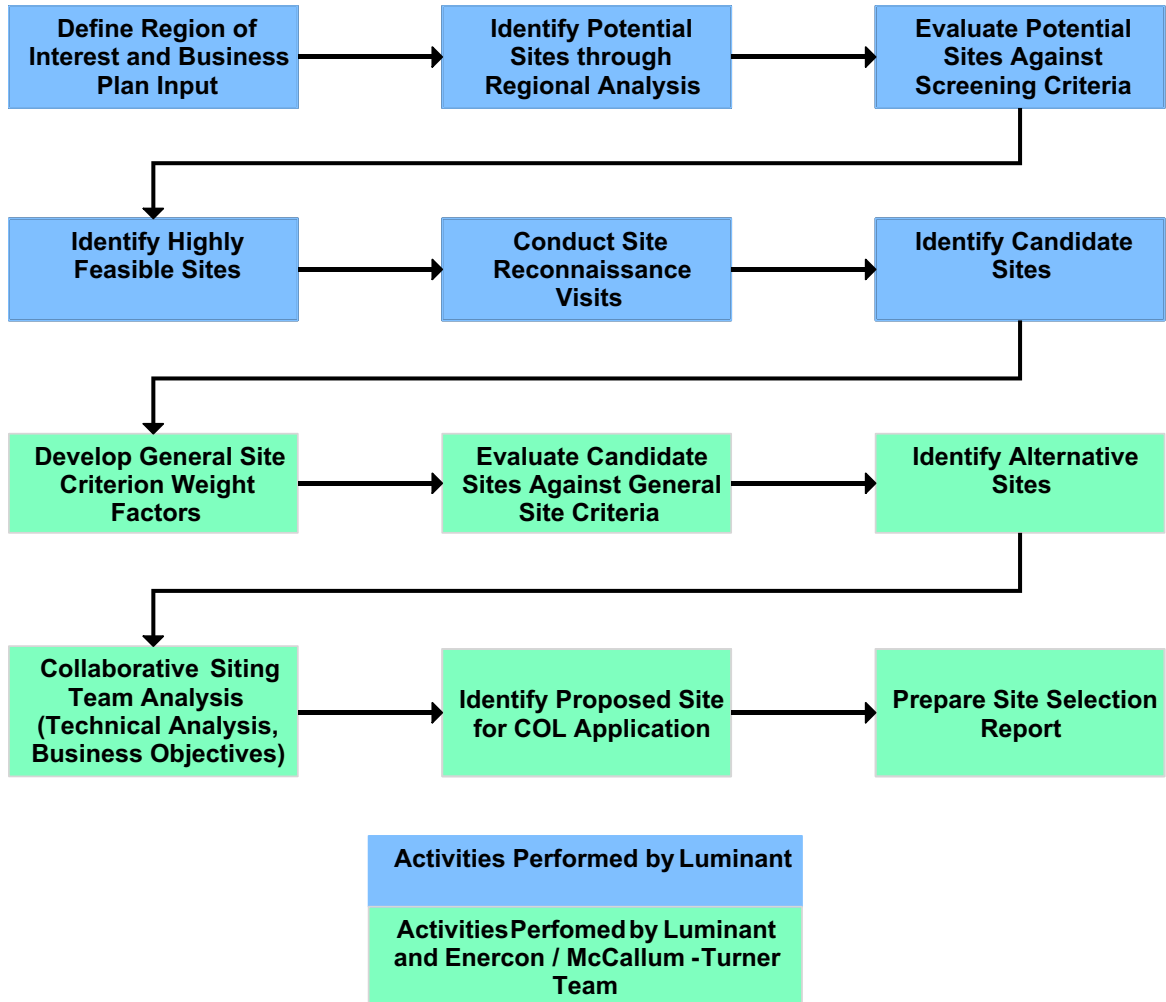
Define Region of Interest and Business Plan Input

Identify Potential Sites through Regional Analysis

Evaluate Potential Sites Against Screening Criteria

Identify Highly Feasible Sites

Conduct Site Reconnaissance Visits

Identify Candidate Sites

Develop General Site Criterion Weight Factors

Evaluate Candidate Sites Against General Site Criteria

Identify Alternative Sites

Collaborative Siting Team Analysis (Technical Analysis, Business Objectives)

Identify Proposed Site for COL Application

Prepare Site Selection Report

Activities Performed by Luminant

Activities Perfomed by Luminant and Enercon / McCallum -Turner Team